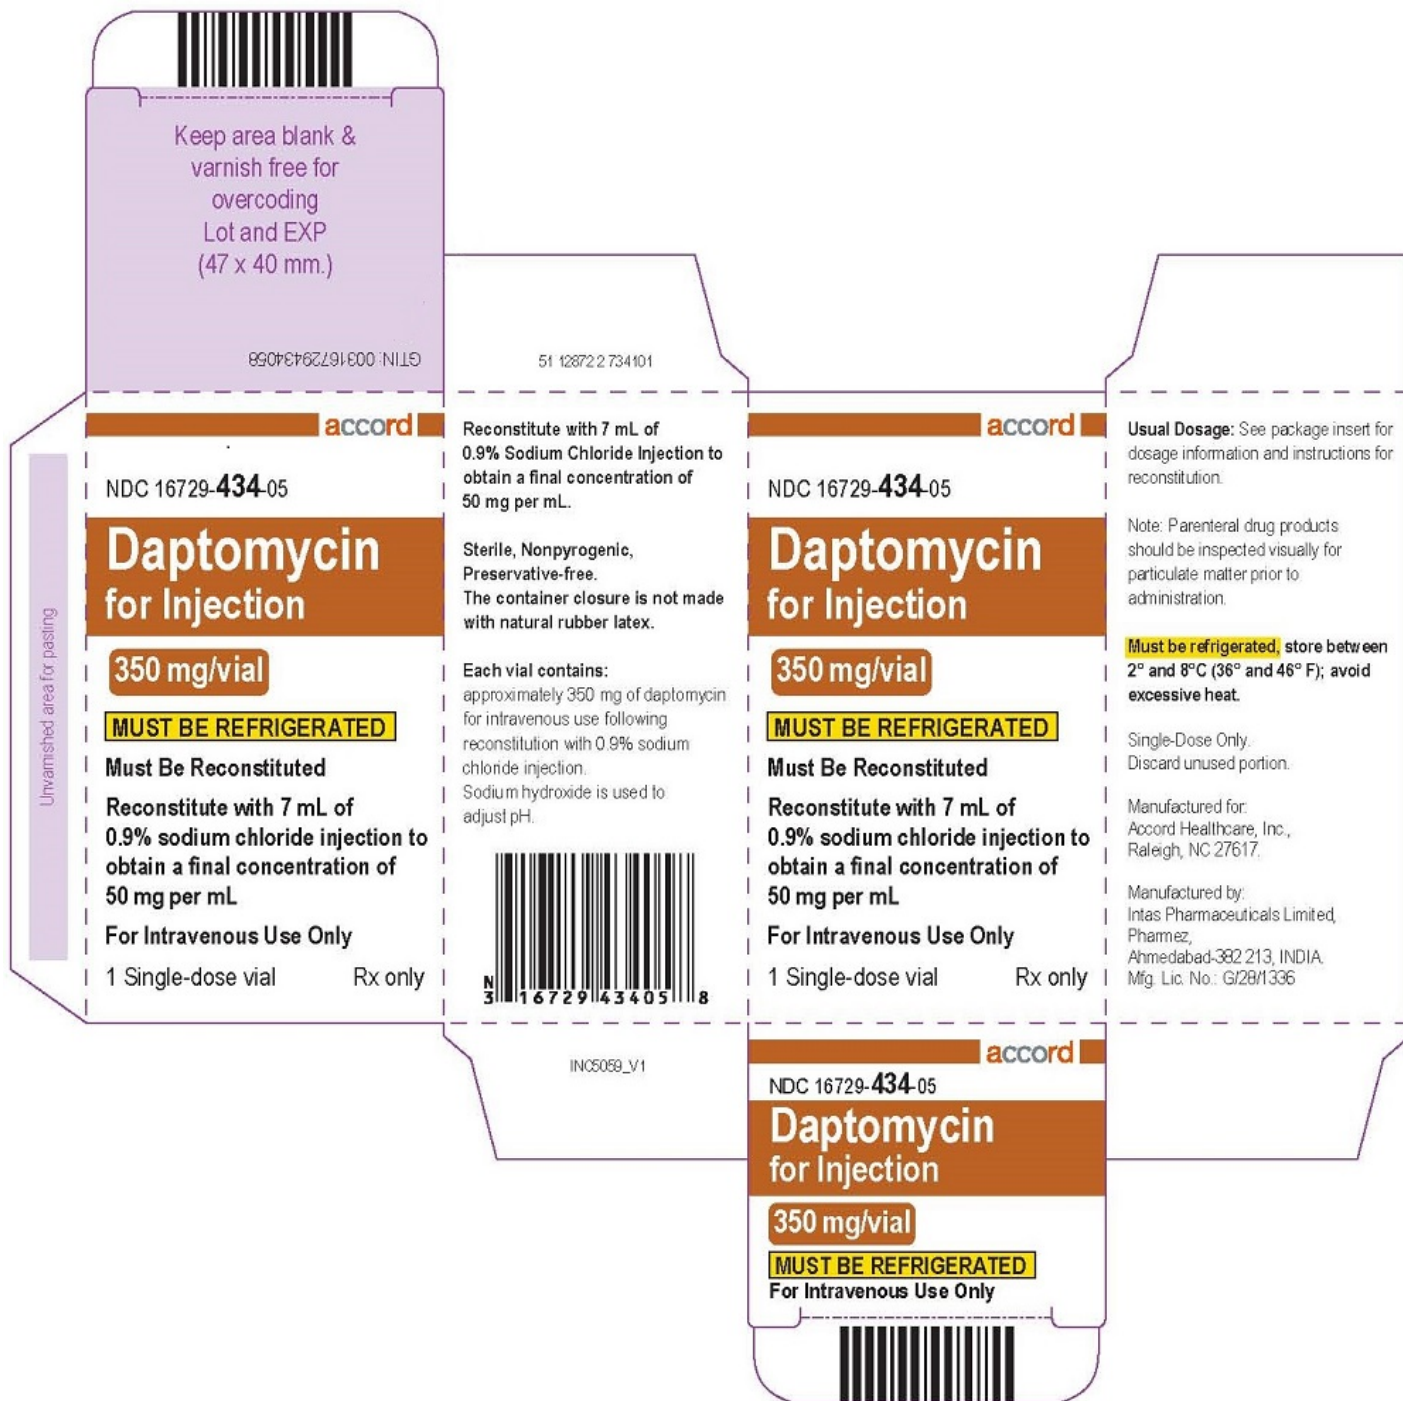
Keep area blank & varnish free for overcoding Lot and EXP (47 x 40 mm.)

GTIN: 00316729434058

51 12872 2 734101

Unvarnished area for pasting

accord

NDC 16729-434-05

Daptomycin for Injection

350 mg/vial

MUST BE REFRIGERATED

Must Be Reconstituted

Reconstitute with 7 mL of 0.9% sodium chloride injection to obtain a final concentration of 50 mg per mL

For Intravenous Use Only

1 Single-dose vial Rx only

Reconstitute with 7 mL of 0.9% Sodium Chloride Injection to obtain a final concentration of 50 mg per mL.

Sterile, Nonpyrogenic, Preservative-free.
The container closure is not made with natural rubber latex.

Each vial contains:
approximately 350 mg of daptomycin for intravenous use following reconstitution with 0.9% sodium chloride injection.
Sodium hydroxide is used to adjust pH.

N 3 16729 43405 8

accord

NDC 16729-434-05

Daptomycin for Injection

350 mg/vial

MUST BE REFRIGERATED

Must Be Reconstituted

Reconstitute with 7 mL of 0.9% sodium chloride injection to obtain a final concentration of 50 mg per mL

For Intravenous Use Only

1 Single-dose vial Rx only

Usual Dosage: See package insert for dosage information and instructions for reconstitution.

Note: Parenteral drug products should be inspected visually for particulate matter prior to administration.

Must be refrigerated, store between 2° and 8°C (36° and 46° F); avoid excessive heat.

Single-Dose Only.
Discard unused portion.

Manufactured for:
Accord Healthcare, Inc.,
Raleigh, NC 27617.

Manufactured by:
Intas Pharmaceuticals Limited,
Pharmez,
Ahmedabad-382 213, INDIA.
Mfg. Lic. No.: G/28/1336

INC5059_V1

accord

NDC 16729-434-05

Daptomycin for Injection

350 mg/vial

MUST BE REFRIGERATED

For Intravenous Use Only